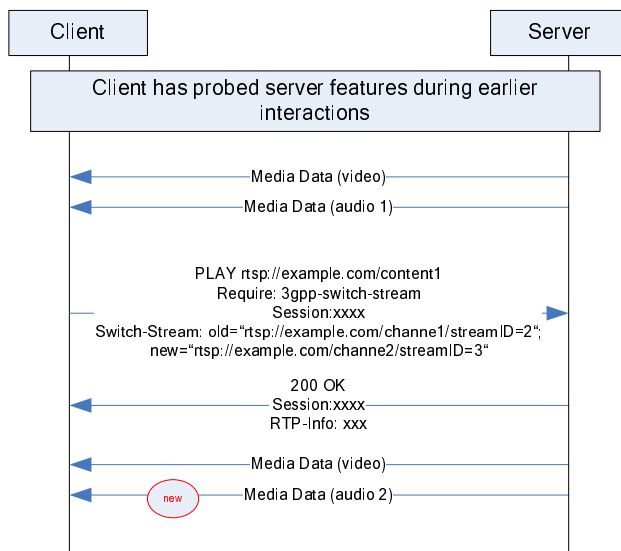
Client

Server

Client has probed server features during earlier interactions

Media Data (video)

Media Data (audio 1)

PLAY rtsp://example.com/content1
Require: 3gpp-switch-stream
Session:xxxx
Switch-Stream: old="rtsp://example.com/channe1/streamID=2";
new="rtsp://example.com/channe2/streamID=3"

200 OK
Session:xxxx
RTP-Info: xxx

Media Data (video)

new

Media Data (audio 2)